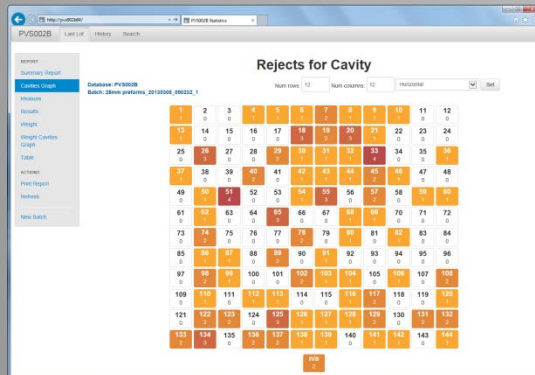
http://pvs002b/ PVS002B Statistics

PVS002B Last Lot History Search

REPORT
Summary Report
Cavities Graph
Measure
Results
Weight
Weight Cavities Graph
Table

ACTIONS
Print Report
Refresh

New Batch

Rejects for Cavity

Database: PVS002B
Batch: 28mm preforms_20130308_090232_1

Num rows: 12 Num columns: 12 Horizontal Set

| 1 | 2 | 3 | 4 | 5 | 6 | 7 | 8 | 9 | 10 | 11 | 12 |
|---|---|---|---|---|---|---|---|---|---|---|---|
| 1 | 0 | 0 | 1 | 1 | 1 | 2 | 1 | 1 | 1 | 0 | 0 |
| 13 | 14 | 15 | 16 | 17 | 18 | 19 | 20 | 21 | 22 | 23 | 24 |
| 1 | 0 | 0 | 0 | 0 | 2 | 1 | 2 | 1 | 0 | 0 | 0 |
| 25 | 26 | 27 | 28 | 29 | 30 | 31 | 32 | 33 | 34 | 35 | 36 |
| 0 | 3 | 0 | 0 | 2 | 1 | 1 | 1 | 4 | 0 | 0 | 1 |
| 37 | 38 | 39 | 40 | 41 | 42 | 43 | 44 | 45 | 46 | 47 | 48 |
| 1 | 1 | 0 | 2 | 1 | 1 | 1 | 1 | 2 | 1 | 0 | 0 |
| 49 | 50 | 51 | 52 | 53 | 54 | 55 | 56 | 57 | 58 | 59 | 60 |
| 0 | 2 | 4 | 0 | 0 | 1 | 3 | 0 | 2 | 0 | 1 | 1 |
| 61 | 62 | 63 | 64 | 65 | 66 | 67 | 68 | 69 | 70 | 71 | 72 |
| 0 | 1 | 0 | 0 | 3 | 0 | 0 | 1 | 1 | 0 | 0 | 0 |
| 73 | 74 | 75 | 76 | 77 | 78 | 79 | 80 | 81 | 82 | 83 | 84 |
| 0 | 2 | 0 | 0 | 0 | 2 | 0 | 1 | 0 | 1 | 0 | 0 |
| 85 | 86 | 87 | 88 | 89 | 90 | 91 | 92 | 93 | 94 | 95 | 96 |
| 0 | 1 | 1 | 0 | 2 | 0 | 1 | 0 | 0 | 1 | 0 | 0 |
| 97 | 98 | 99 | 100 | 101 | 102 | 103 | 104 | 105 | 106 | 107 | 108 |
| 0 | 2 | 1 | 0 | 0 | 2 | 1 | 1 | 1 | 1 | 0 | 2 |
| 109 | 110 | 111 | 112 | 113 | 114 | 115 | 116 | 117 | 118 | 119 | 120 |
| 0 | 1 | 0 | 1 | 1 | 0 | 0 | 1 | 2 | 0 | 0 | 1 |
| 121 | 122 | 123 | 124 | 125 | 126 | 127 | 128 | 129 | 130 | 131 | 132 |
| 0 | 1 | 2 | 0 | 2 | 1 | 1 | 1 | 2 | 0 | 1 | 2 |
| 133 | 134 | 135 | 136 | 137 | 138 | 139 | 140 | 141 | 142 | 143 | 144 |
| 1 | 3 | 0 | 1 | 2 | 1 | 1 | 0 | 1 | 0 | 1 | 1 |

n/a
3